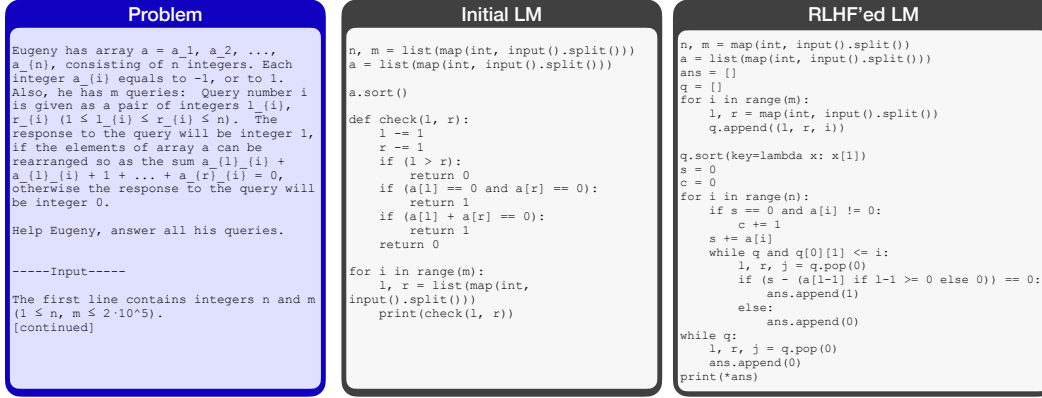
Problem

Eugeny has array a = a_1, a_2, ..., a_{n}, consisting of n integers. Each integer a_{i} equals to -1, or to 1. Also, he has m queries: Query number i is given as a pair of integers l_{i}, r_{i} (1 ≤ l_{i} ≤ r_{i} ≤ n). The response to the query will be integer 1, if the elements of array a can be rearranged so as the sum a_{l}_{i} + a_{l}_{i} + 1 + ... + a_{r}_{i} = 0, otherwise the response to the query will be integer 0.

Help Eugeny, answer all his queries.

-----Input-----

The first line contains integers n and m (1 ≤ n, m ≤ 2·10^5).
[continued]

Initial LM

```
n, m = list(map(int, input().split()))
a = list(map(int, input().split()))

a.sort()

def check(l, r):
    l -= 1
    r -= 1
    if (l > r):
        return 0
    if (a[l] == 0 and a[r] == 0):
        return 1
    if (a[l] + a[r] == 0):
        return 1
    return 0

for i in range(m):
    l, r = list(map(int,
input().split()))
    print(check(l, r))
```

RLHF'ed LM

```
n, m = map(int, input().split())
a = list(map(int, input().split()))
ans = []
q = []
for i in range(m):
    l, r = map(int, input().split())
    q.append((l, r, i))

q.sort(key=lambda x: x[1])
s = 0
c = 0
for i in range(n):
    if s == 0 and a[i] != 0:
        c += 1
    s += a[i]
    while q and q[0][1] <= i:
        l, r, j = q.pop(0)
        if (s - (a[l-1] if l-1 >= 0 else 0)) == 0:
            ans.append(1)
        else:
            ans.append(0)
while q:
    l, r, j = q.pop(0)
    ans.append(0)
print(*ans)
```